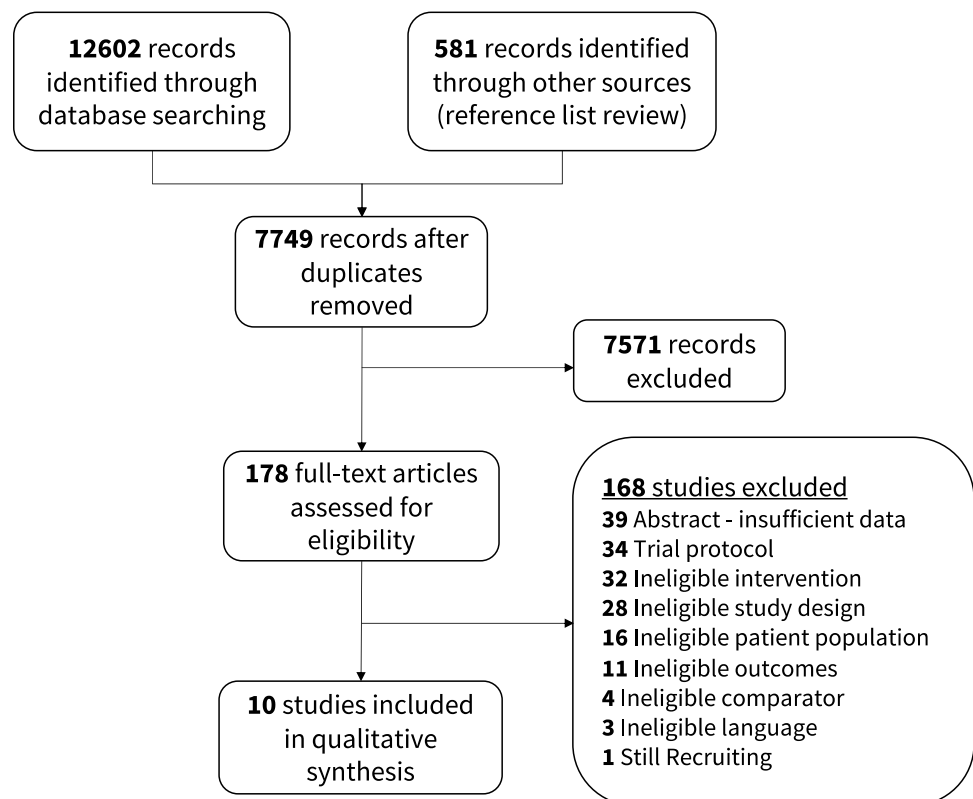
12602 records identified through database searching

581 records identified through other sources (reference list review)

7749 records after duplicates removed

7571 records excluded

178 full-text articles assessed for eligibility

168 studies excluded
39 Abstract - insufficient data
34 Trial protocol
32 Ineligible intervention
28 Ineligible study design
16 Ineligible patient population
11 Ineligible outcomes
4 Ineligible comparator
3 Ineligible language
1 Still Recruiting

10 studies included in qualitative synthesis